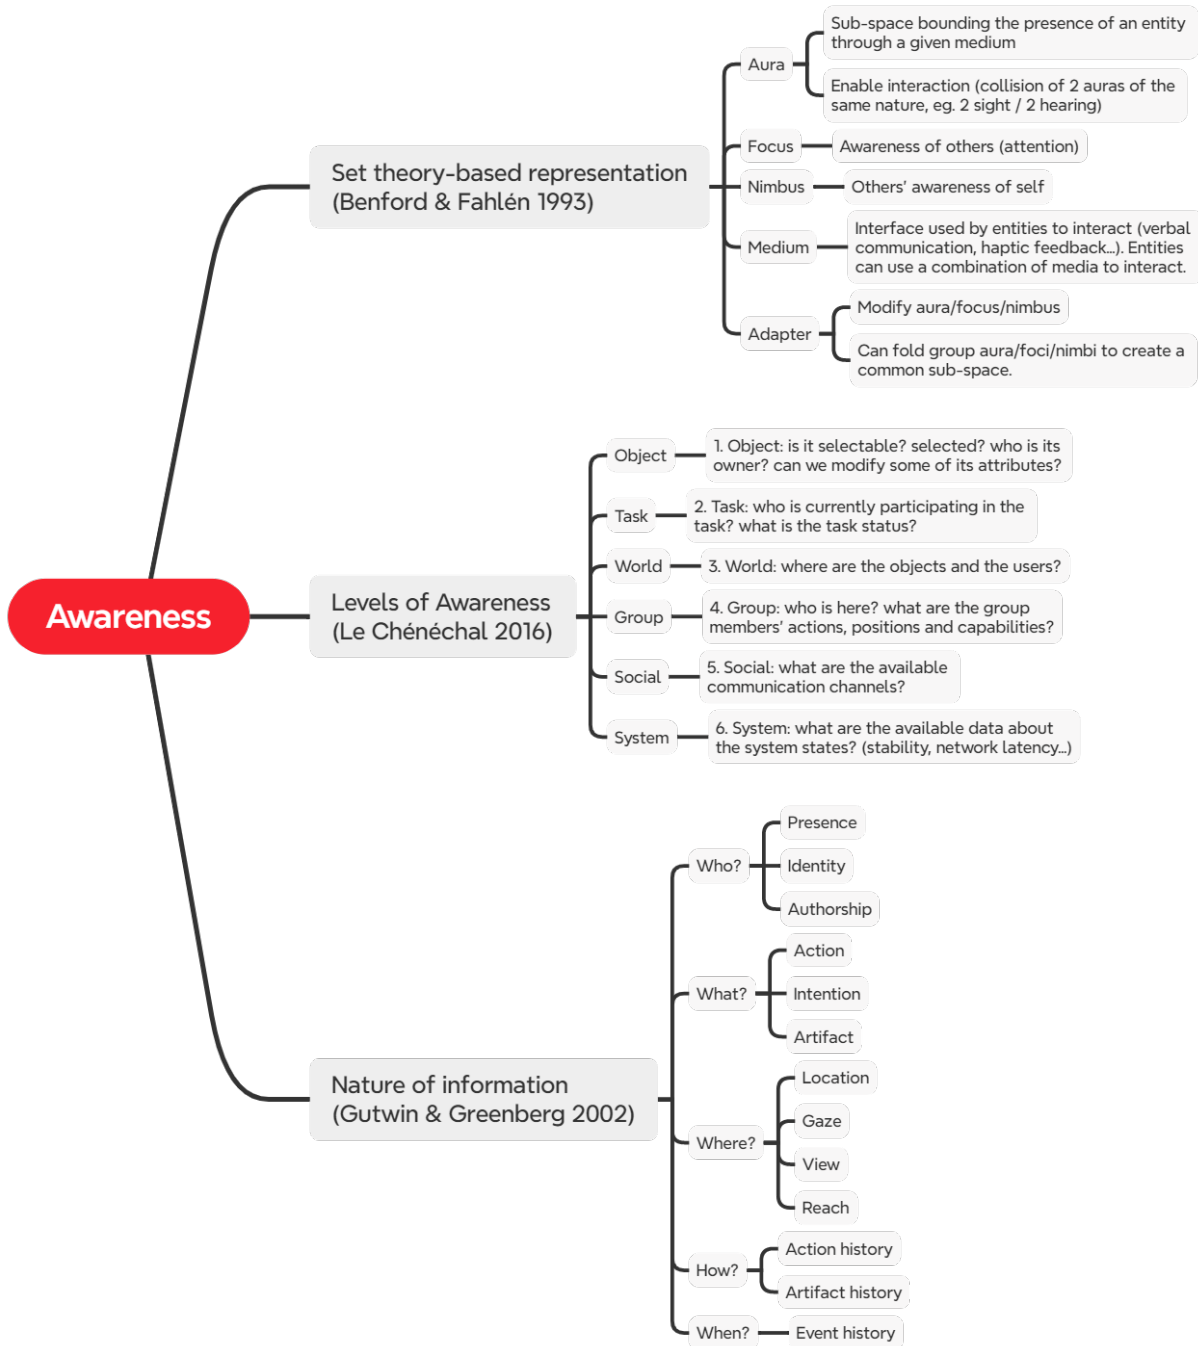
Awareness

Set theory-based representation (Benford & Fahlén 1993)

Aura
Sub-space bounding the presence of an entity through a given medium
Enable interaction (collision of 2 auras of the same nature, eg. 2 sight / 2 hearing)

Focus
Awareness of others (attention)

Nimbus
Others' awareness of self

Medium
Interface used by entities to interact (verbal communication, haptic feedback…). Entities can use a combination of media to interact.

Adapter
Modify aura/focus/nimbus
Can fold group aura/foci/nimbi to create a common sub-space.

Levels of Awareness (Le Chénéchal 2016)

Object
1. Object: is it selectable? selected? who is its owner? can we modify some of its attributes?

Task
2. Task: who is currently participating in the task? what is the task status?

World
3. World: where are the objects and the users?

Group
4. Group: who is here? what are the group members' actions, positions and capabilities?

Social
5. Social: what are the available communication channels?

System
6. System: what are the available data about the system states? (stability, network latency…)

Nature of information (Gutwin & Greenberg 2002)

Who?
Presence
Identity
Authorship

What?
Action
Intention
Artifact

Where?
Location
Gaze
View
Reach

How?
Action history
Artifact history

When?
Event history